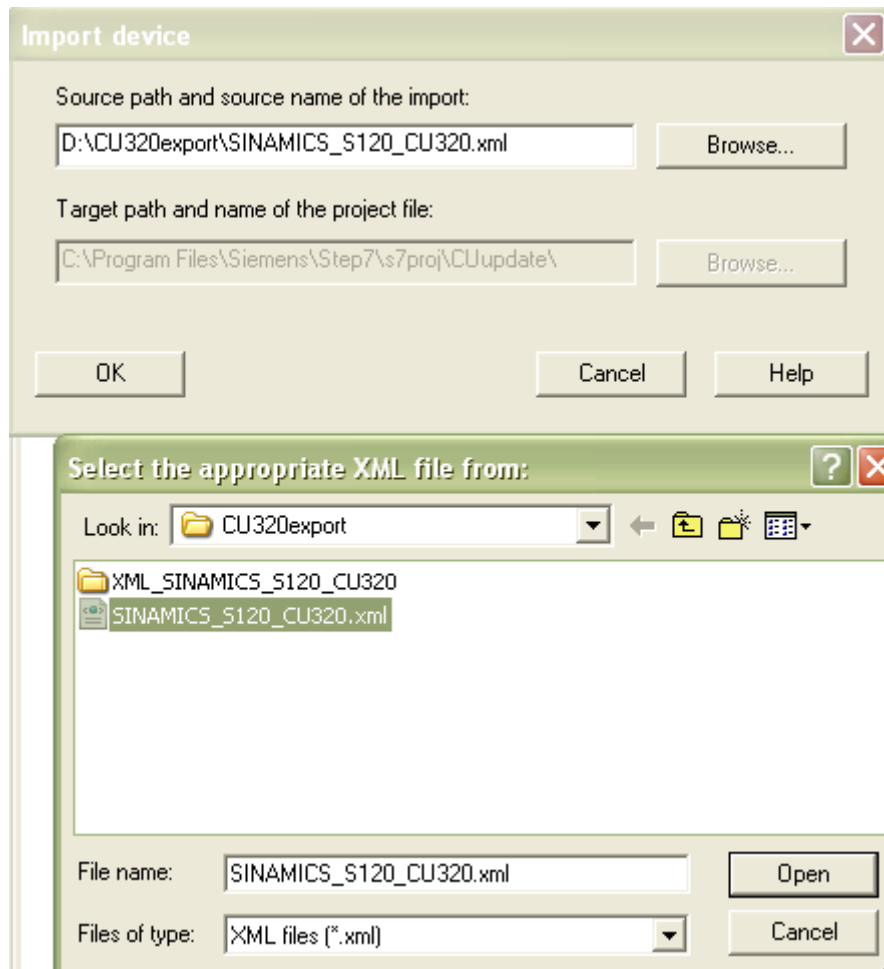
Import device

Source path and source name of the import:

D:\CU320export\SINAMICS_S120_CU320.xml

Browse...

Target path and name of the project file:

C:\Program Files\Siemens\Step7\s7proj\CUupdate\

Browse...

OK

Cancel

Help

Select the appropriate XML file from:

Look in: CU320export

XML_SINAMICS_S120_CU320

SINAMICS_S120_CU320.xml

File name: SINAMICS_S120_CU320.xml

Open

Files of type: XML files (*.xml)

Cancel